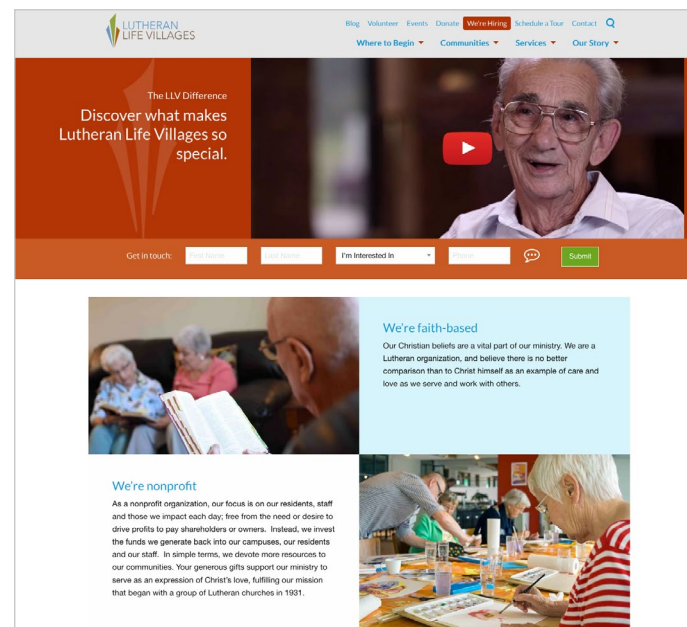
LUTHERAN LIFE VILLAGES

Blog Volunteer Events Donate We're Hiring Schedule a Tour Contact

Where to Begin Communities Services Our Story

The LLV Difference

Discover what makes Lutheran Life Villages so special.

Get in touch: First Name Last Name I'm Interested In Phone Submit

We're faith-based

Our Christian beliefs are a vital part of our ministry. We are a Lutheran organization, and believe there is no better comparison than to Christ himself as an example of care and love as we serve and work with others.

We're nonprofit

As a nonprofit organization, our focus is on our residents, staff and those we impact each day; free from the need or desire to drive profits to pay shareholders or owners. Instead, we invest the funds we generate back into our campuses, our residents and our staff. In simple terms, we devote more resources to our communities. Your generous gifts support our ministry to serve as an expression of Christ's love, fulfilling our mission that began with a group of Lutheran churches in 1931.